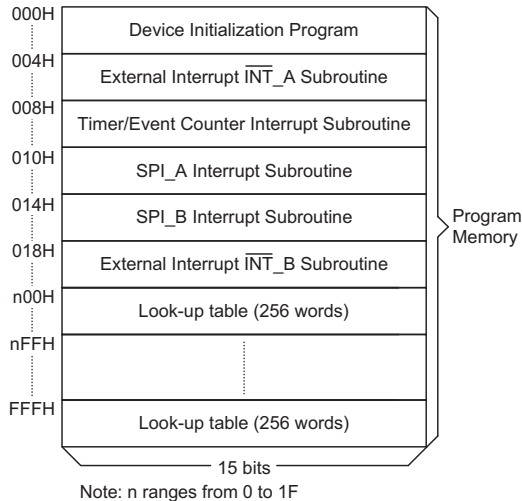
000H
Device Initialization Program
004H
External Interrupt $\overline{INT}$_A Subroutine
008H
Timer/Event Counter Interrupt Subroutine
010H
SPI_A Interrupt Subroutine
014H
SPI_B Interrupt Subroutine
018H
External Interrupt $\overline{INT}$_B Subroutine
n00H
Look-up table (256 words)
nFFH
FFFH
Look-up table (256 words)
Program Memory
15 bits
Note: n ranges from 0 to 1F